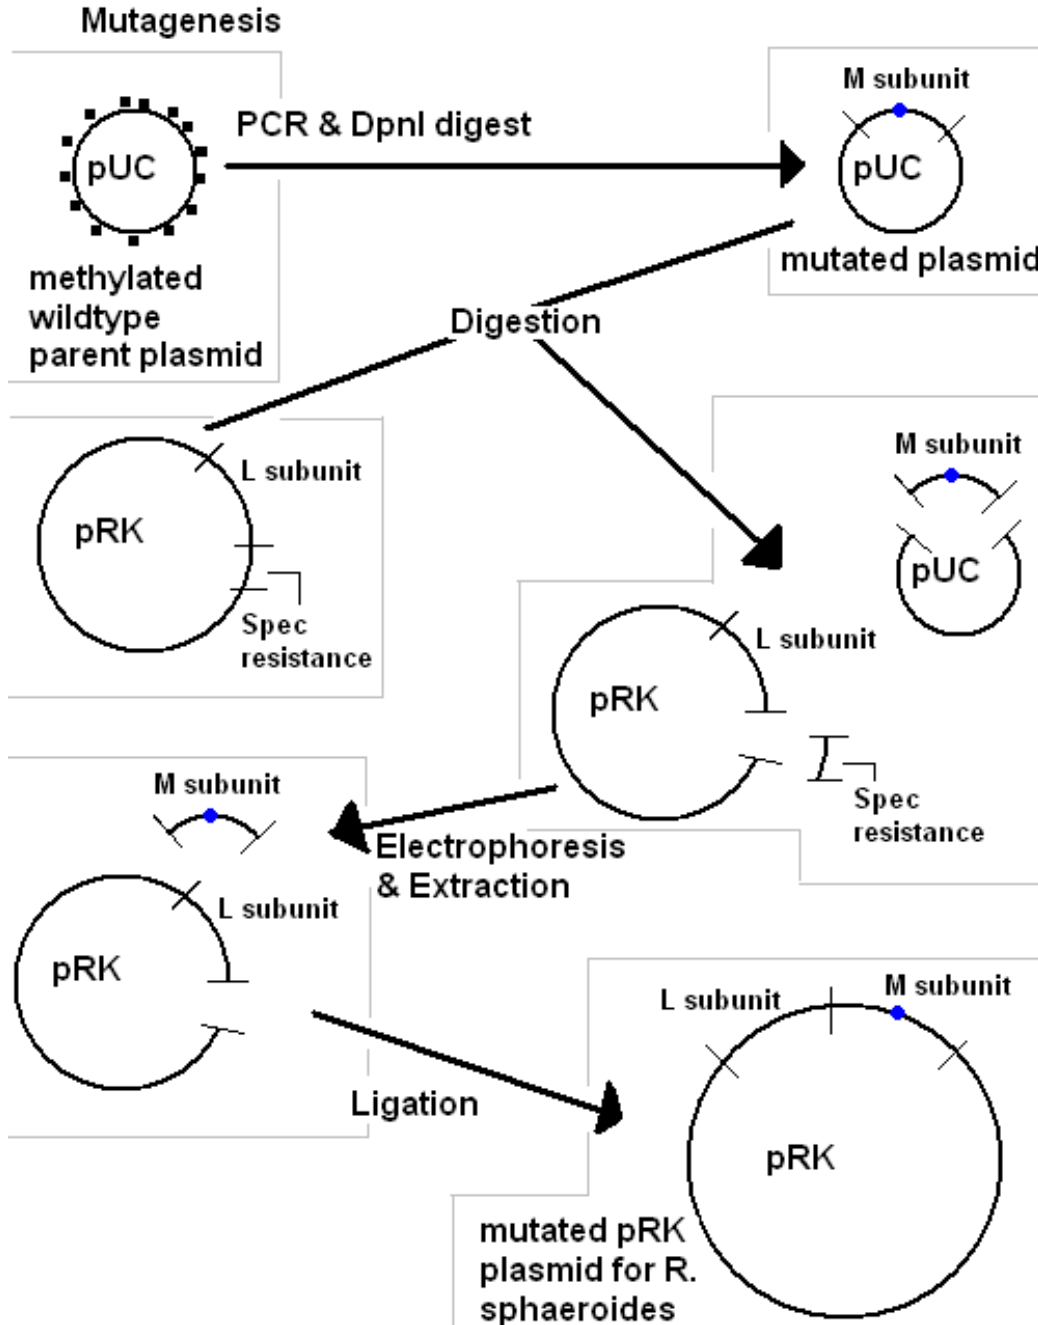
Mutagenesis

pUC

methylated wildtype parent plasmid

PCR & DpnI digest

M subunit

pUC

mutated plasmid

Digestion

pRK

L subunit

Spec resistance

M subunit

pUC

pRK

L subunit

Spec resistance

M subunit

pRK

L subunit

Electrophoresis & Extraction

Ligation

L subunit

M subunit

pRK

mutated pRK plasmid for R. sphaeroides